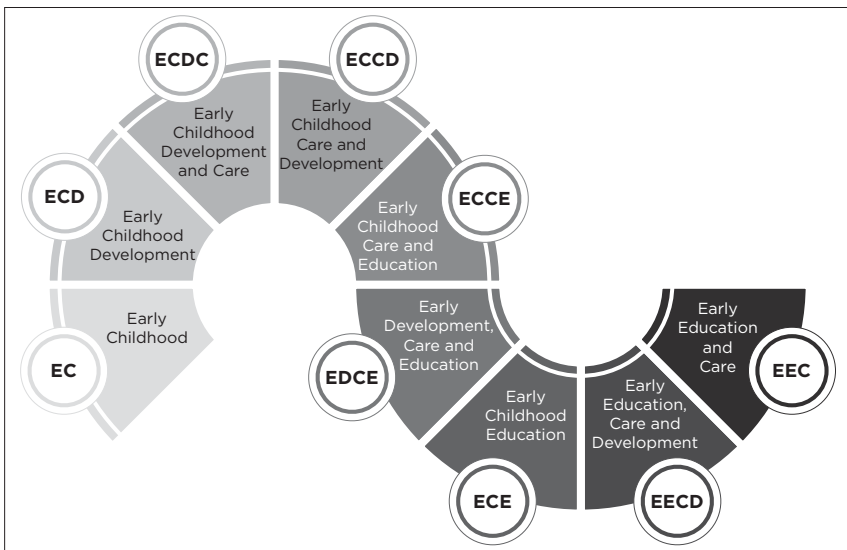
ECDC
Early Childhood Development and Care

ECCD
Early Childhood Care and Development

ECD
Early Childhood Development

ECCE
Early Childhood Care and Education

EC
Early Childhood

EDCE
Early Development, Care and Education

ECE
Early Childhood Education

EECD
Early Education, Care and Development

EEC
Early Education and Care